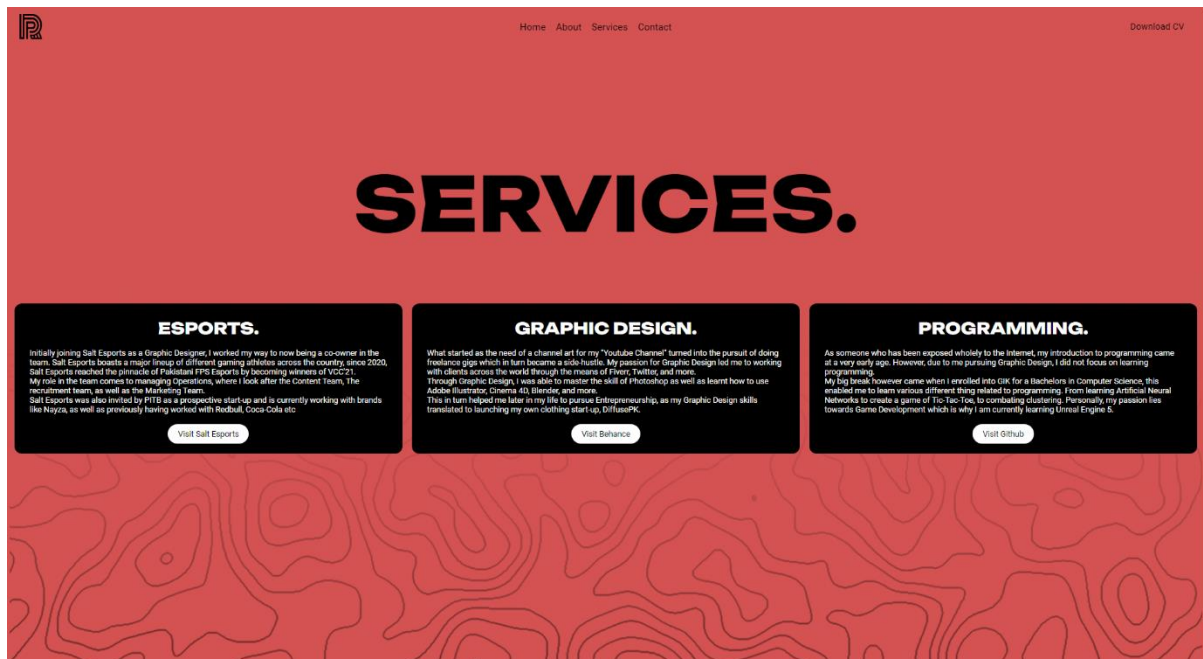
R

Home About Services Contact

Download CV

SERVICES.

ESPORTS.

Initially joining Salt Esports as a Graphic Designer, I worked my way to now being a co-owner in the team. Salt Esports boasts a major lineup of different gaming athletes across the country, since 2020, Salt Esports reached the pinnacle of Pakistani FPS Esports by becoming winners of VCC'21.
My role in the team comes to managing Operations, where I look after the Content Team, The recruitment team, as well as the Marketing Team.
Salt Esports was also invited by PITB as a prospective start-up and is currently working with brands like Nayza, as well as previously having worked with Redbull, Coca-Cola etc

Visit Salt Esports

GRAPHIC DESIGN.

What started as the need of a channel art for my "Youtube Channel" turned into the pursuit of doing freelance gigs which in turn became a side-hustle. My passion for Graphic Design led me to working with clients across the world through the means of Fiverr, Twitter, and more.
Through Graphic Design, I was able to master the skill of Photoshop as well as learnt how to use Adobe Illustrator, Cinema 4D, Blender, and more.
This in turn helped me later in my life to pursue Entrepreneurship, as my Graphic Design skills translated to launching my own clothing start-up, DiffusePK.

Visit Behance

PROGRAMMING.

As someone who has been exposed wholely to the Internet, my introduction to programming came at a very early age. However, due to me pursuing Graphic Design, I did not focus on learning programming.
My big break however came when I enrolled into GIK for a Bachelors in Computer Science, this enabled me to learn various different thing related to programming. From learning Artificial Neural Networks to create a game of Tic-Tac-Toe, to combating clustering. Personally, my passion lies towards Game Development which is why I am currently learning Unreal Engine 5.

Visit Github